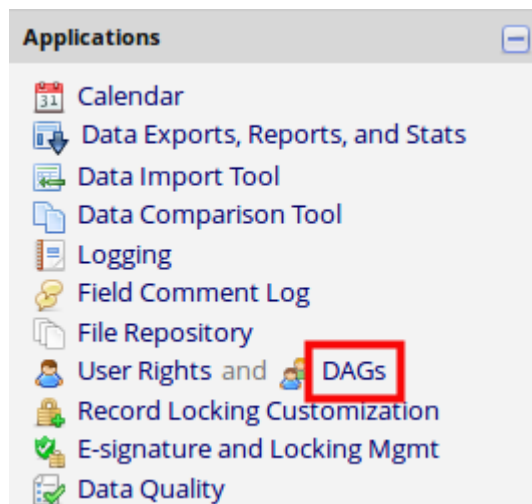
Applications

31 Calendar
Data Exports, Reports, and Stats
Data Import Tool
Data Comparison Tool
Logging
Field Comment Log
File Repository
User Rights and DAGs
Record Locking Customization
E-signature and Locking Mgmt
Data Quality